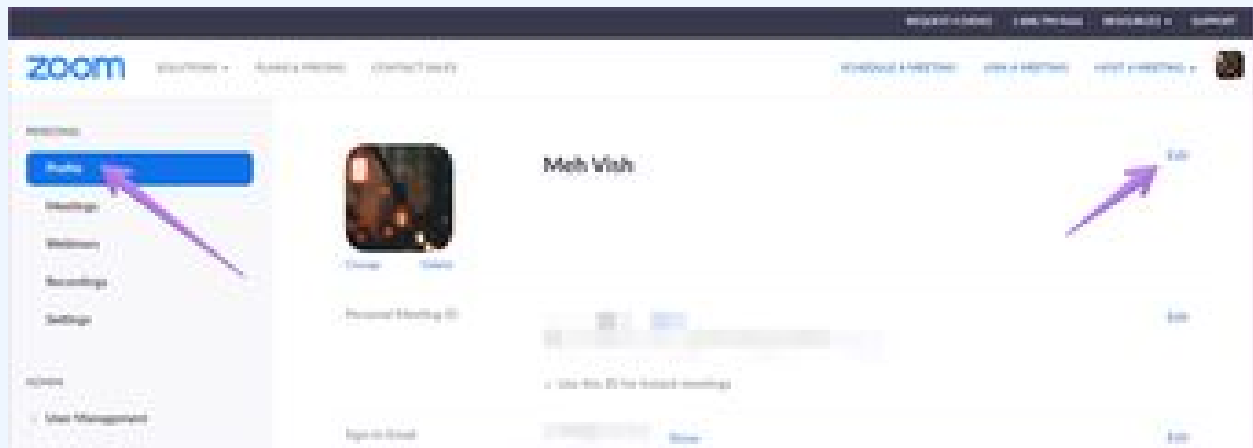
REQUEST A DEMO 1.888.799.9666 RESOURCES SUPPORT

zoom SOLUTIONS PLANS & PRICING CONTACT SALES

SCHEDULE A MEETING JOIN A MEETING HOST A MEETING

PERSONAL

Profile

Meetings

Webinars

Recordings

Settings

ADMIN

User Management

Change Delete

Meh Vish

Edit

Personal Meeting ID

Edit

Use this ID for instant meetings

Sign-In Email

Show

Edit